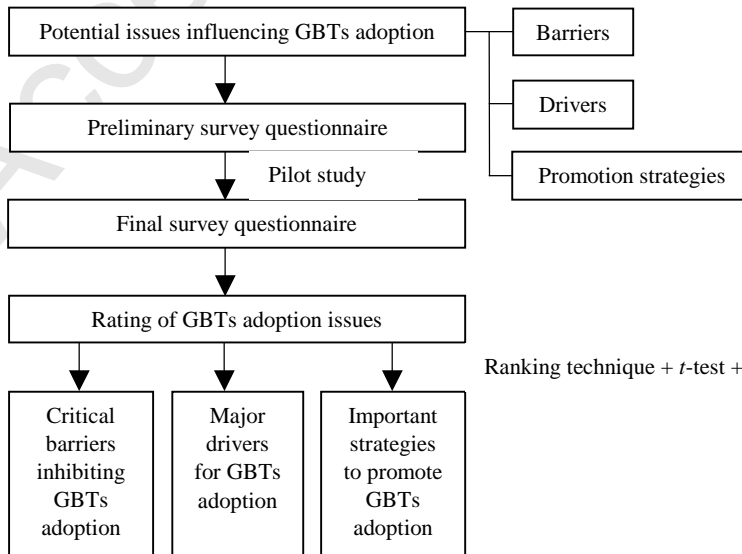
Potential issues influencing GBTs adoption

Barriers

Drivers

Promotion strategies

Preliminary survey questionnaire

Pilot study

Final survey questionnaire

Rating of GBTs adoption issues

Ranking technique + *t*-test +

Critical barriers inhibiting GBTs adoption

Major drivers for GBTs adoption

Important strategies to promote GBTs adoption